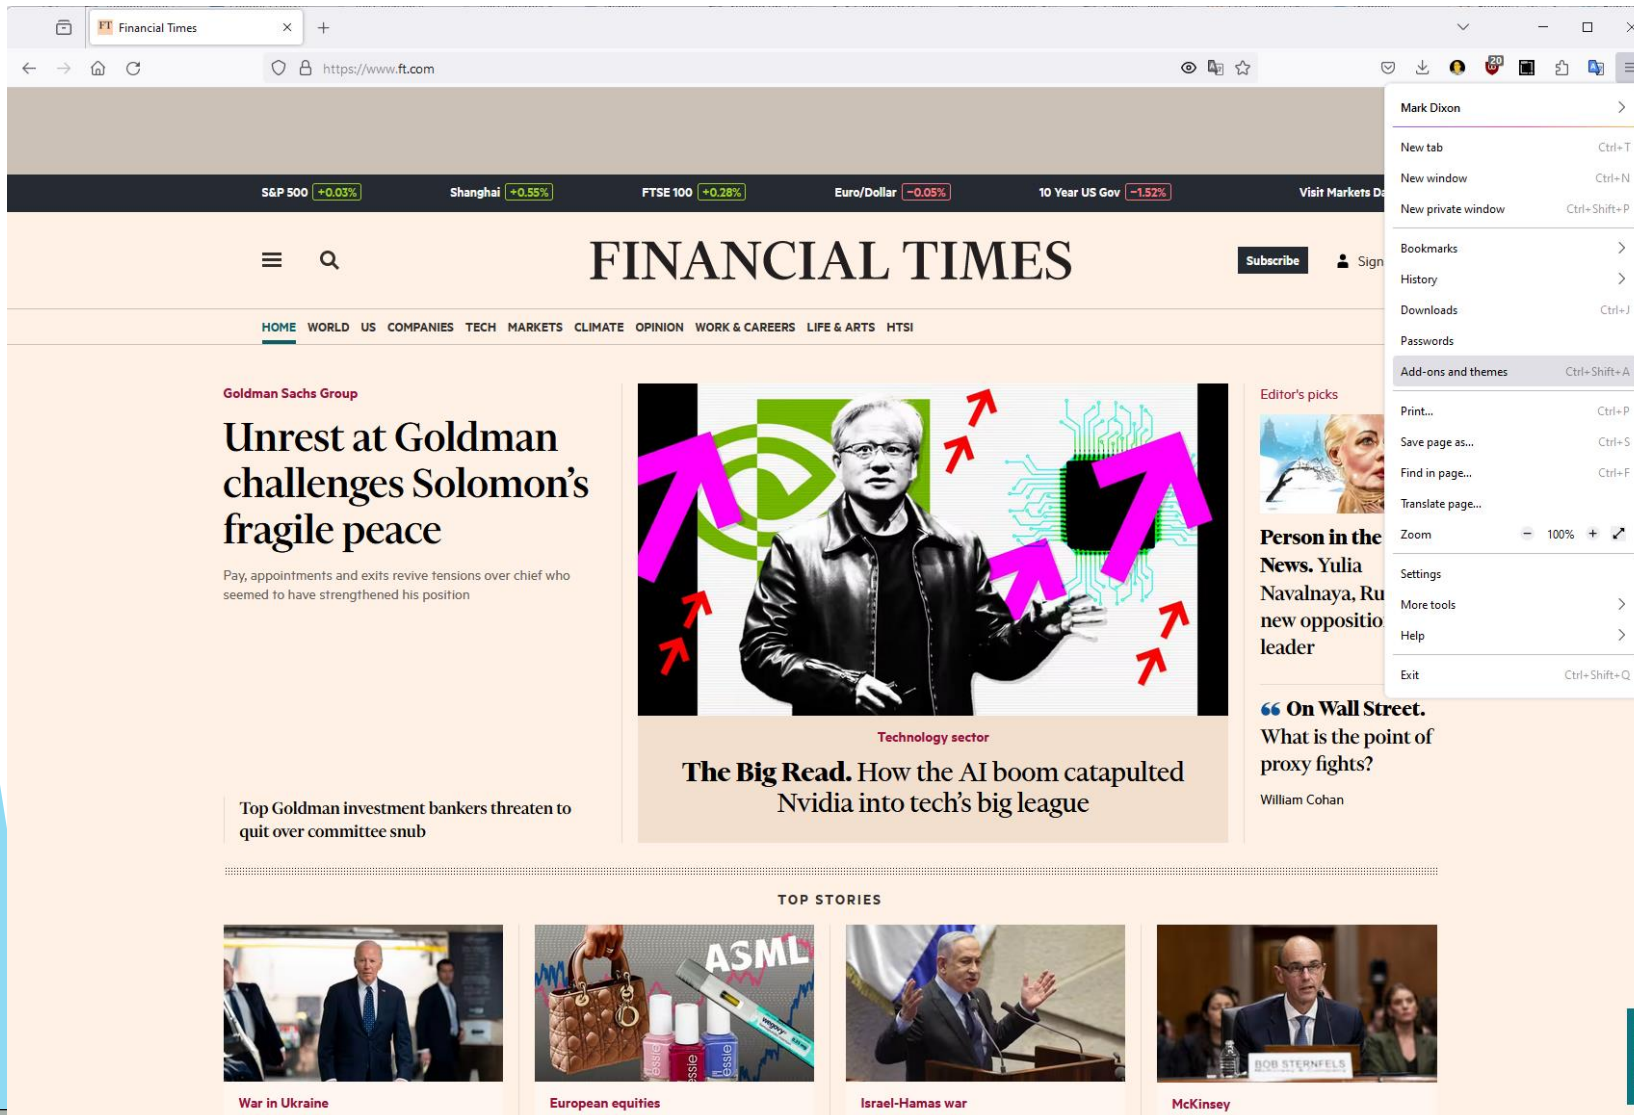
Financial Times

https://www.ft.com

S&P 500 +0.03%
Shanghai +0.55%
FTSE 100 +0.28%
Euro/Dollar −0.05%
10 Year US Gov −1.52%
Visit Markets Da

FINANCIAL TIMES

Subscribe
Sign

HOME WORLD US COMPANIES TECH MARKETS CLIMATE OPINION WORK & CAREERS LIFE & ARTS HTSI

Goldman Sachs Group

Unrest at Goldman challenges Solomon's fragile peace

Pay, appointments and exits revive tensions over chief who seemed to have strengthened his position

Top Goldman investment bankers threaten to quit over committee snub

Technology sector

The Big Read. How the AI boom catapulted Nvidia into tech's big league

Editor's picks

Person in the News. Yulia Navalnaya, Ru new oppositio leader

On Wall Street. What is the point of proxy fights?

William Cohan

TOP STORIES

ASML

BOB STERNFELS

War in Ukraine
European equities
Israel-Hamas war
McKinsey

Mark Dixon
New tab Ctrl+T
New window Ctrl+N
New private window Ctrl+Shift+P
Bookmarks
History
Downloads Ctrl+J
Passwords
Add-ons and themes Ctrl+Shift+A
Print... Ctrl+P
Save page as... Ctrl+S
Find in page... Ctrl+F
Translate page...
Zoom − 100% +
Settings
More tools
Help
Exit Ctrl+Shift+Q